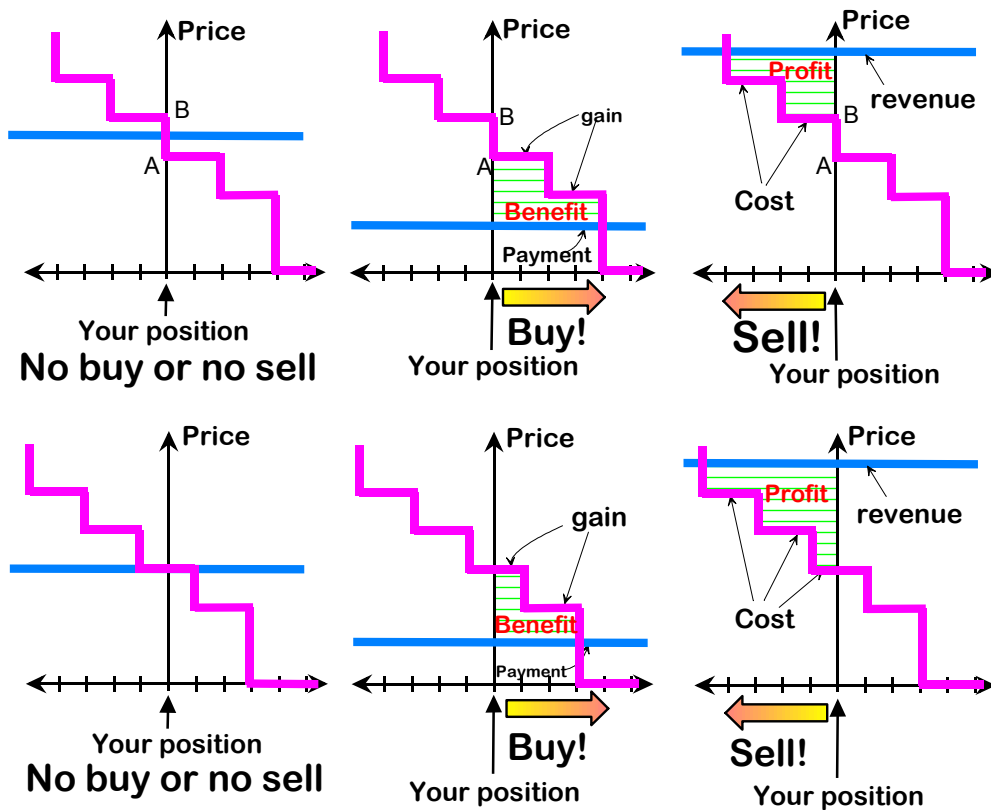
Price

B

A

Your position

No buy or no sell

Price

B

gain

A

Benefit

Payment

Buy!

Your position

Price

Profit

revenue

B

A

Cost

Sell!

Your position

Price

Your position

No buy or no sell

Price

gain

Benefit

Payment

Buy!

Your position

Price

Profit

revenue

Cost

Sell!

Your position